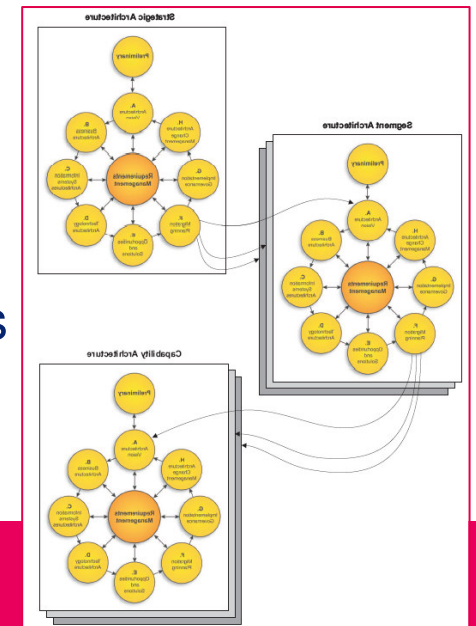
Strategic Architecture

Preliminary

A. Architecture Vision

H. Architecture Change Management

B. Business Architecture

C. Information Systems Architectures

Requirements Management

G. Implementation Governance

D. Technology Architecture

E. Opportunities and Solutions

F. Migration Planning

Segment Architecture

Preliminary

A. Architecture Vision

H. Architecture Change Management

B. Business Architecture

C. Information Systems Architectures

Requirements Management

G. Implementation Governance

D. Technology Architecture

E. Opportunities and Solutions

F. Migration Planning

Capability Architecture

Preliminary

A. Architecture Vision

H. Architecture Change Management

B. Business Architecture

C. Information Systems Architectures

Requirements Management

G. Implementation Governance

D. Technology Architecture

E. Opportunities and Solutions

F. Migration Planning